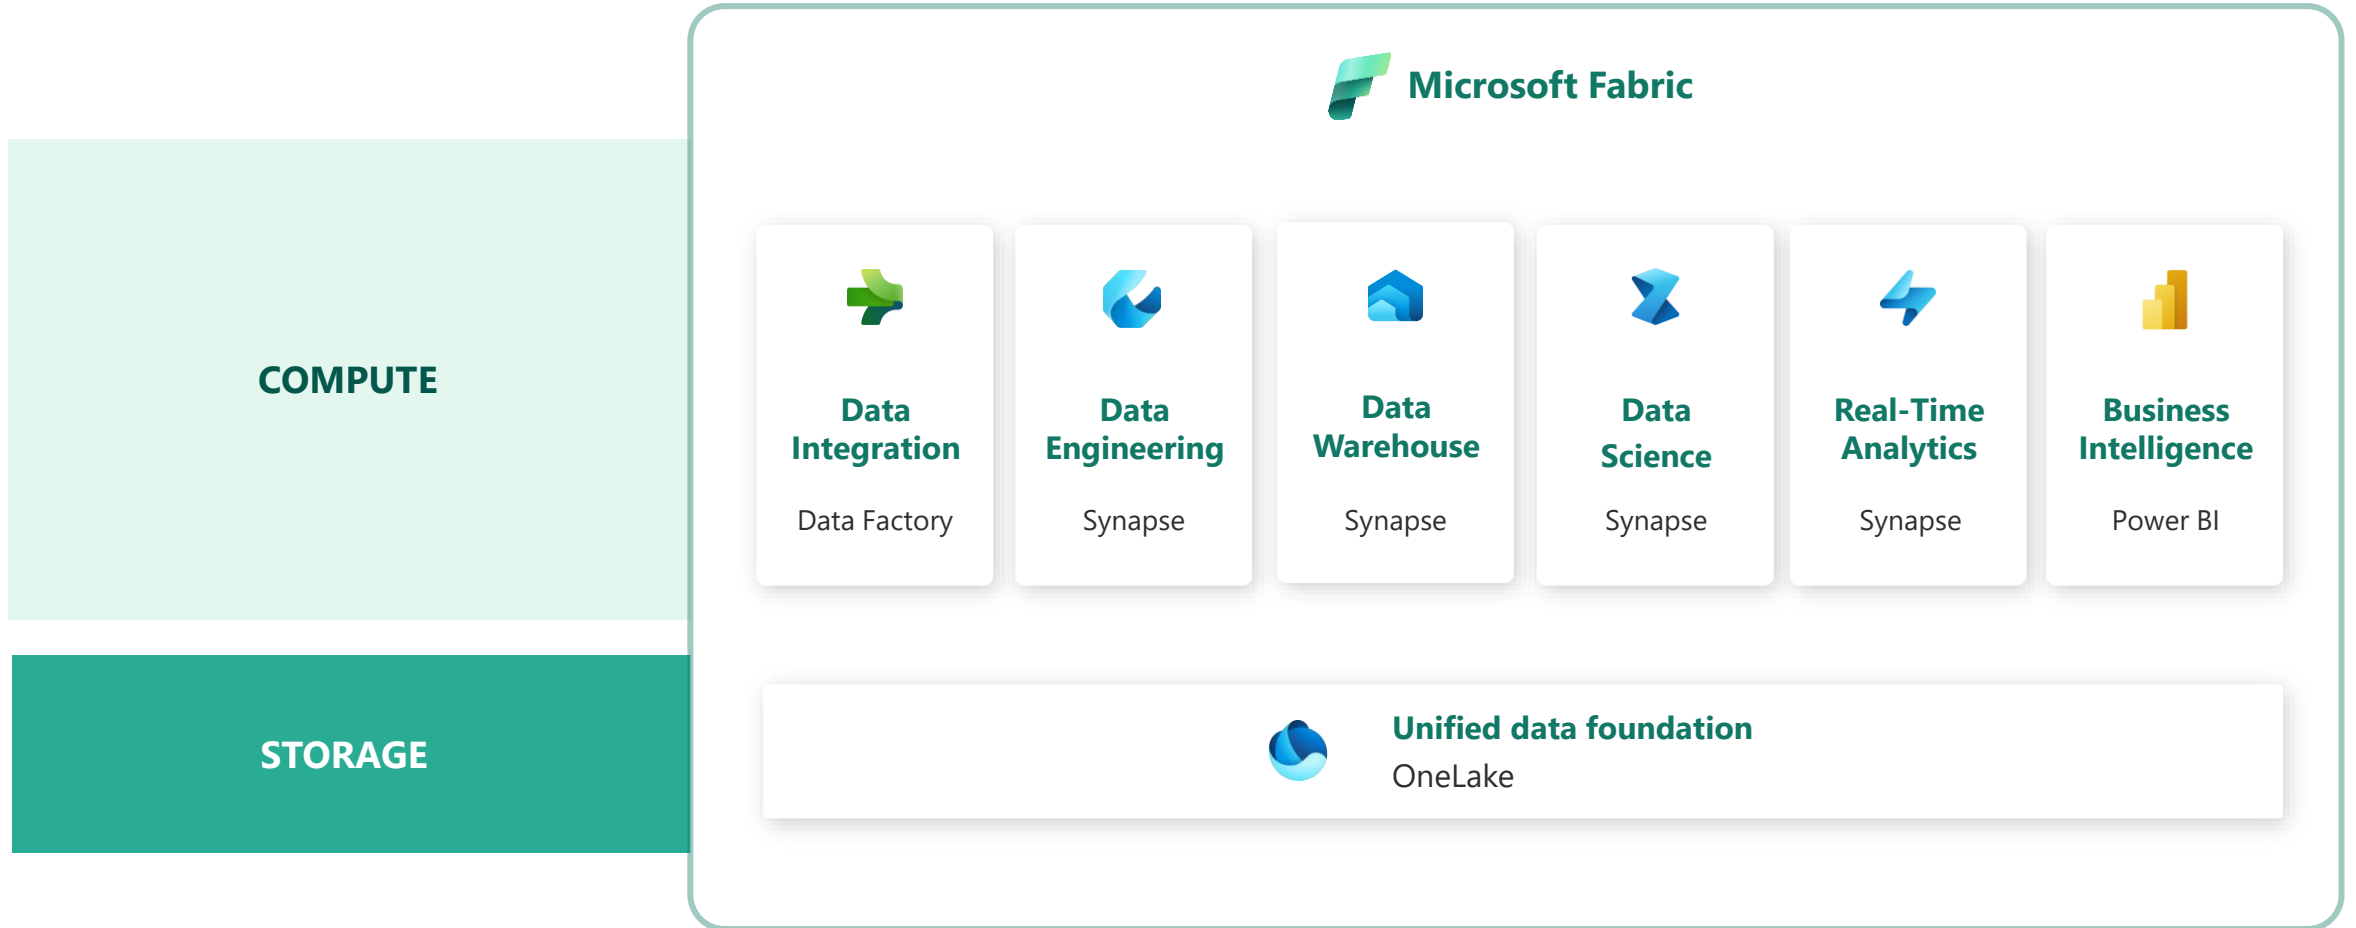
COMPUTE

STORAGE

Microsoft Fabric

Data Integration
Data Factory

Data Engineering
Synapse

Data Warehouse
Synapse

Data Science
Synapse

Real-Time Analytics
Synapse

Business Intelligence
Power BI

Unified data foundation
OneLake